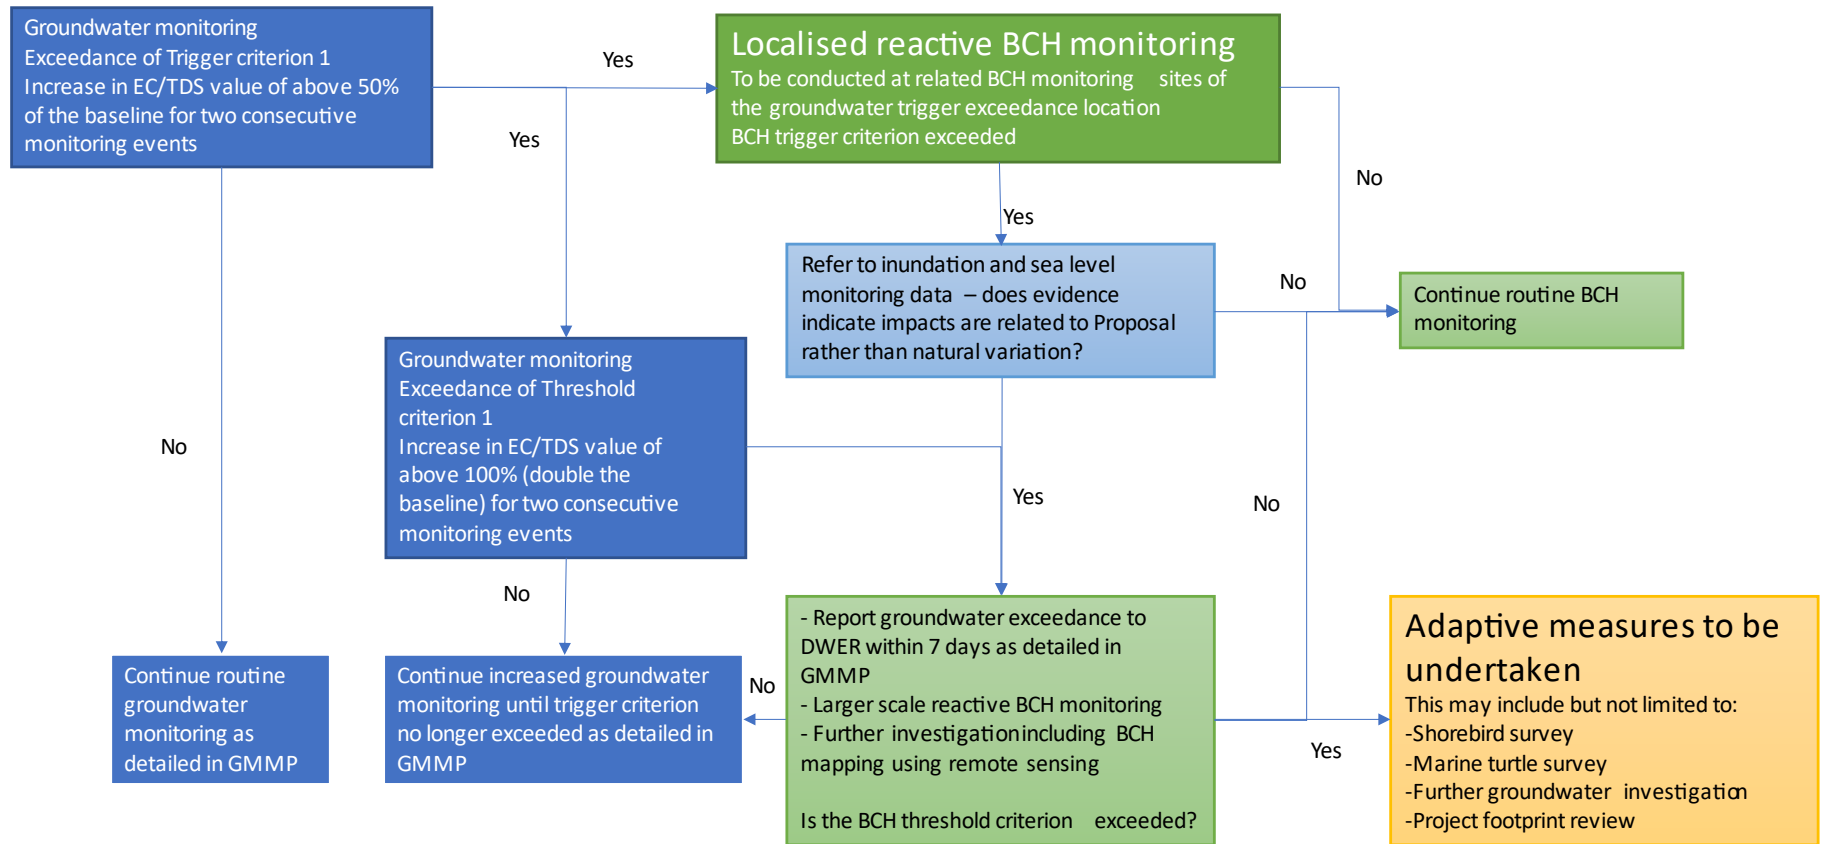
Groundwater monitoring
Exceedance of Trigger criterion 1
Increase in EC/TDS value of above 50% of the baseline for two consecutive monitoring events

Yes

Yes

Localised reactive BCH monitoring
To be conducted at related BCH monitoring sites of the groundwater trigger exceedance location
BCH trigger criterion exceeded

No

Yes

Refer to inundation and sea level monitoring data – does evidence indicate impacts are related to Proposal rather than natural variation?

No

Continue routine BCH monitoring

Groundwater monitoring
Exceedance of Threshold criterion 1
Increase in EC/TDS value of above 100% (double the baseline) for two consecutive monitoring events

No

Yes

No

No

- Report groundwater exceedance to DWER within 7 days as detailed in GMMP
- Larger scale reactive BCH monitoring
- Further investigation including BCH mapping using remote sensing

Is the BCH threshold criterion exceeded?

Continue routine groundwater monitoring as detailed in GMMP

Continue increased groundwater monitoring until trigger criterion no longer exceeded as detailed in GMMP

No

Yes

Adaptive measures to be undertaken
This may include but not limited to:
-Shorebird survey
-Marine turtle survey
-Further groundwater investigation
-Project footprint review